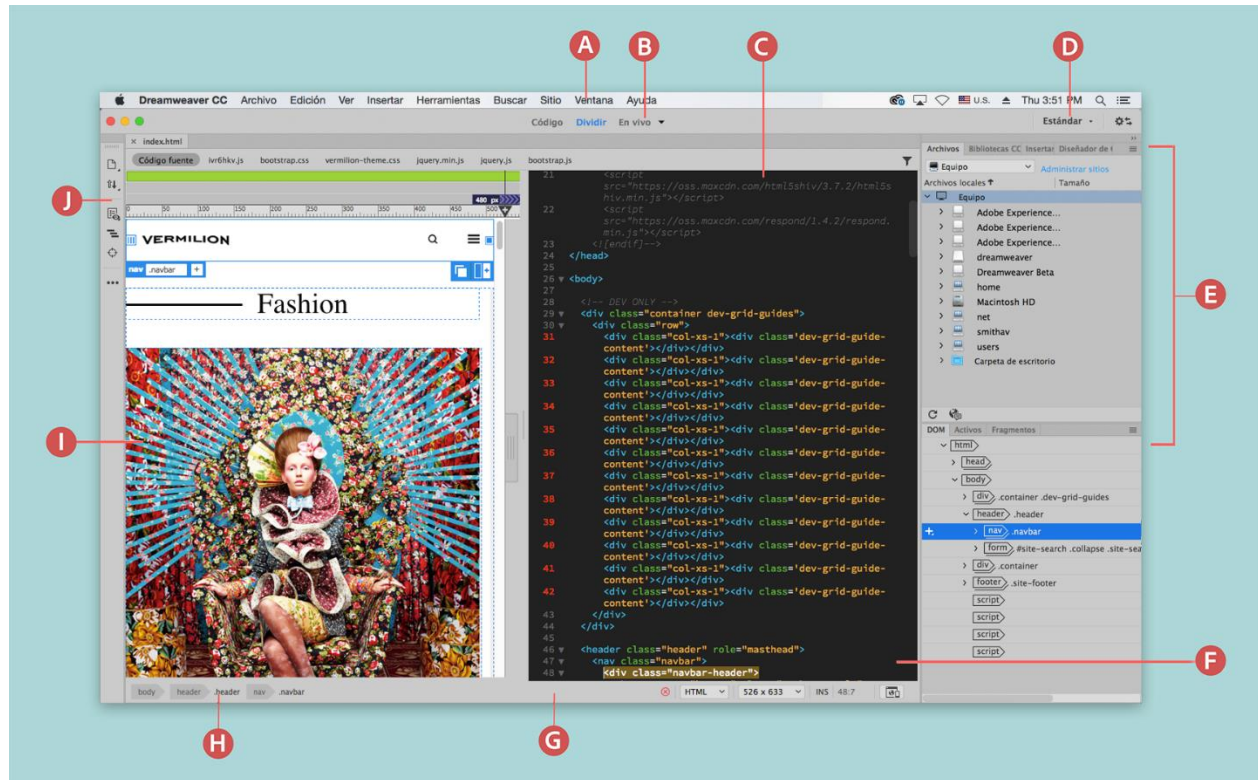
A B C D

Dreamweaver CC Archivo Edición Ver Insertar Herramientas Buscar Sitio Ventana Ayuda

U.S. Thu 3:51 PM

Código Dividir En vivo

Estándar

index.html

Código fuente ivr6hkv.js bootstrap.css vermilion-theme.css jquery.min.js jquery.js bootstrap.js

480 px

VERMILION

nav .navbar +

Fashion

```
21        <script
          src="https://oss.maxcdn.com/html5shiv/3.7.2/html5s
          hiv.min.js"></script>
22        <script
          src="https://oss.maxcdn.com/respond/1.4.2/respond.
          min.js"></script>
23        <![endif]-->
24    </head>
25
26 ▼ <body>
27
28      <!-- DEV ONLY -->
29 ▼    <div class="container dev-grid-guides">
30 ▼      <div class="row">
31          <div class="col-xs-1"><div class='dev-grid-guide-
            content'></div></div>
32          <div class="col-xs-1"><div class='dev-grid-guide-
            content'></div></div>
33          <div class="col-xs-1"><div class='dev-grid-guide-
            content'></div></div>
34          <div class="col-xs-1"><div class='dev-grid-guide-
            content'></div></div>
35          <div class="col-xs-1"><div class='dev-grid-guide-
            content'></div></div>
36          <div class="col-xs-1"><div class='dev-grid-guide-
            content'></div></div>
37          <div class="col-xs-1"><div class='dev-grid-guide-
            content'></div></div>
38          <div class="col-xs-1"><div class='dev-grid-guide-
            content'></div></div>
39          <div class="col-xs-1"><div class='dev-grid-guide-
            content'></div></div>
40          <div class="col-xs-1"><div class='dev-grid-guide-
            content'></div></div>
41          <div class="col-xs-1"><div class='dev-grid-guide-
            content'></div></div>
42          <div class="col-xs-1"><div class='dev-grid-guide-
            content'></div></div>
43        </div>
44      </div>
45
46 ▼    <header class="header" role="masthead">
47 ▼      <nav class="navbar">
48 ▼        <div class="navbar-header">
```

Archivos Bibliotecas CC Insertar Diseñador de

Equipo Administrar sitios

Archivos locales Tamaño

Equipo
Adobe Experience...
Adobe Experience...
Adobe Experience...
dreamweaver
Dreamweaver Beta
home
Macintosh HD
net
smithav
users
Carpeta de escritorio

DOM Activos Fragmentos

html
head
body
div .container .dev-grid-guides
header .header
nav .navbar
form #site-search .collapse .site-sea
div .container
footer .site-footer
script
script
script
script

body header .header nav .navbar

HTML 526 x 633 INS 48:7

E F G H I J